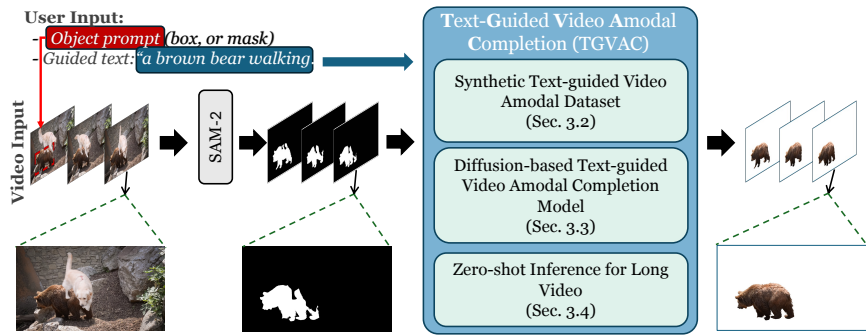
User Input:
- Object prompt (box, or mask)
- Guided text: "a brown bear walking."

Video Input

SAM-2

Text-Guided Video Amodal Completion (TGVAC)

Synthetic Text-guided Video Amodal Dataset (Sec. 3.2)

Diffusion-based Text-guided Video Amodal Completion Model (Sec. 3.3)

Zero-shot Inference for Long Video (Sec. 3.4)